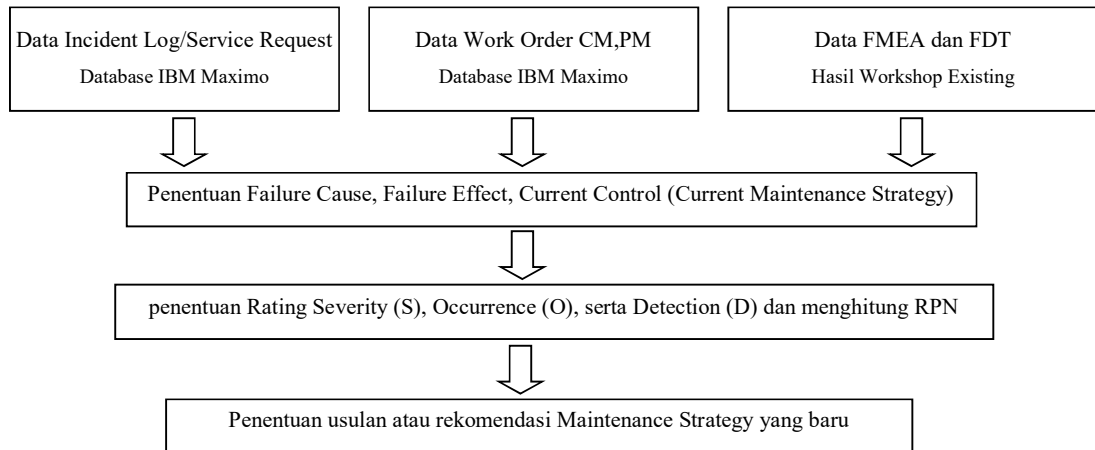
Data Incident Log/Service Request
Database IBM Maximo

Data Work Order CM,PM
Database IBM Maximo

Data FMEA dan FDT
Hasil Workshop Existing

Penentuan Failure Cause, Failure Effect, Current Control (Current Maintenance Strategy)

penentuan Rating Severity (S), Occurrence (O), serta Detection (D) dan menghitung RPN

Penentuan usulan atau rekomendasi Maintenance Strategy yang baru